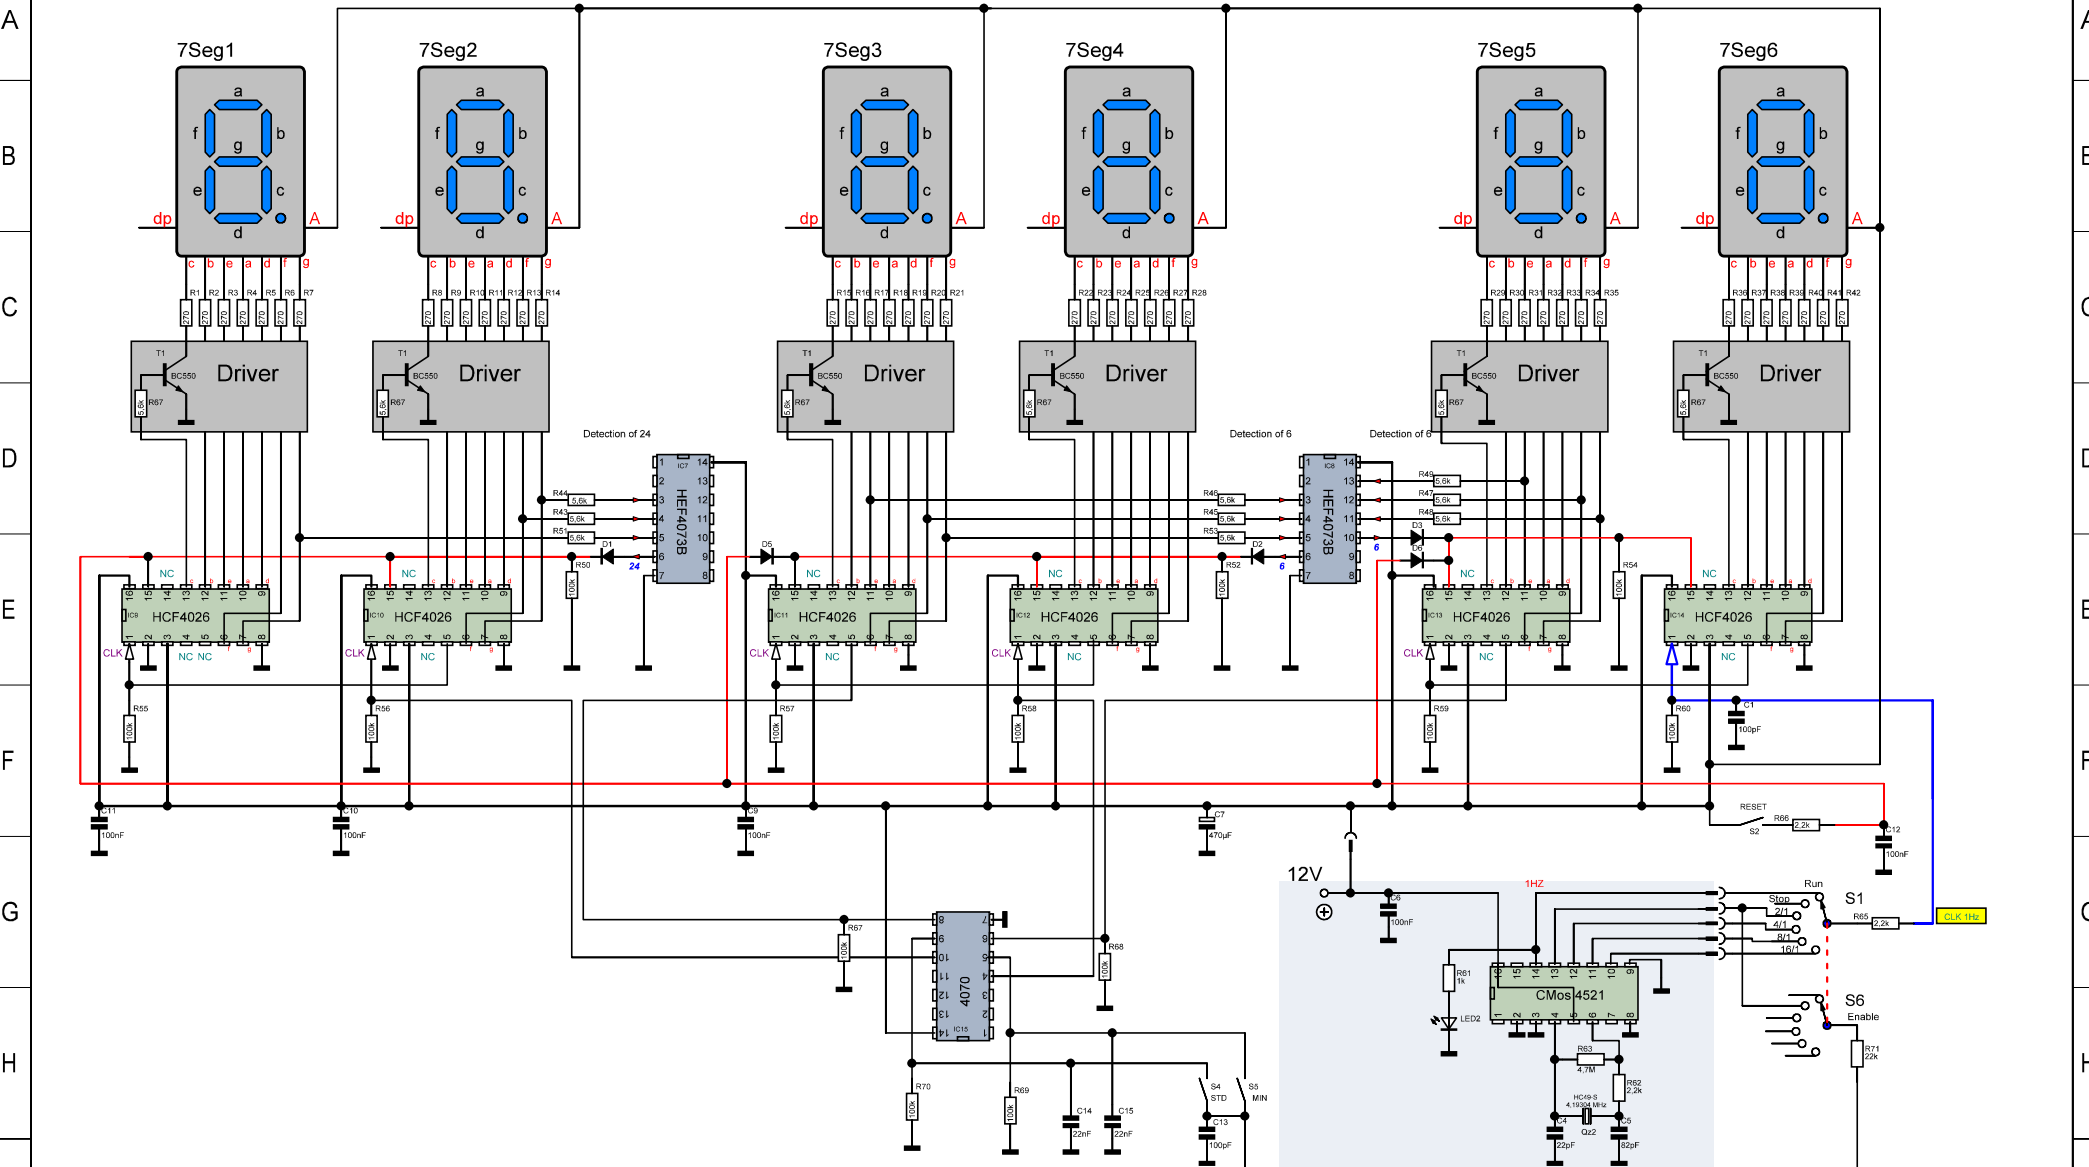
A
B
C
D
E
F
G
H

7Seg1
a f b g e c dp d A
c b e a d f g
R1 R2 R3 R4 R5 R6 R7
270 270 270 270 270 270 270
T1 BC550 Driver
5,6k R67

7Seg2
a f b g e c dp d A
c b e a d f g
R8 R9 R10 R11 R12 R13 R14
270 270 270 270 270 270 270
T1 BC550 Driver
5,6k R67

7Seg3
a f b g e c dp d A
c b e a d f g
R15 R16 R17 R18 R19 R20 R21
270 270 270 270 270 270 270
T1 BC550 Driver
5,6k R67

7Seg4
a f b g e c dp d A
c b e a d f g
R22 R23 R24 R25 R26 R27 R28
270 270 270 270 270 270 270
T1 BC550 Driver
5,6k R67

7Seg5
a f b g e c dp d A
c b e a d f g
R29 R30 R31 R32 R33 R34 R35
270 270 270 270 270 270 270
T1 BC550 Driver
5,6k R67

7Seg6
a f b g e c dp d A
c b e a d f g
R36 R37 R38 R39 R40 R41 R42
270 270 270 270 270 270 270
T1 BC550 Driver
5,6k R67

Detection of 24
IC7 HEF4073B
R44 5,6k R43 5,6k R51 5,6k
D1 24 R50 100k D5

Detection of 6
IC8 HEF4073B
R46 5,6k R45 5,6k R53 5,6k
D2 6 R52 100k

Detection of 6
R49 5,6k R47 5,6k R48 5,6k
D3 D6 6 R54 100k

IC9 HCF4026 NC CLK NC NC
IC10 HCF4026 NC CLK NC
IC11 HCF4026 NC CLK NC
IC12 HCF4026 NC CLK NC
IC13 HCF4026 NC CLK NC
IC14 HCF4026 NC NC

R55 100k R56 100k R57 100k R58 100k R59 100k R60 100k
C1 100pF
C11 100nF C10 100nF C9 100nF C7 470µF
RESET S2 R66 2,2k C12 100nF

12V
C6 100nF
1HZ
R61 1k LED2
CMos 4521
R63 4,7M R62 2,2k
HC49-S 4,19304 MHz Qz2
C4 22pF C5 82pF

Run Stop 2/1 4/1 8/1 16/1 S1
R65 2,2k CLK 1Hz
S6 Enable
R71 22k

R67 100k
4070 IC15
R68 100k
R70 100k R69 100k
C14 22nF C15 22nF
S4 STD S5 MIN
C13 100pF